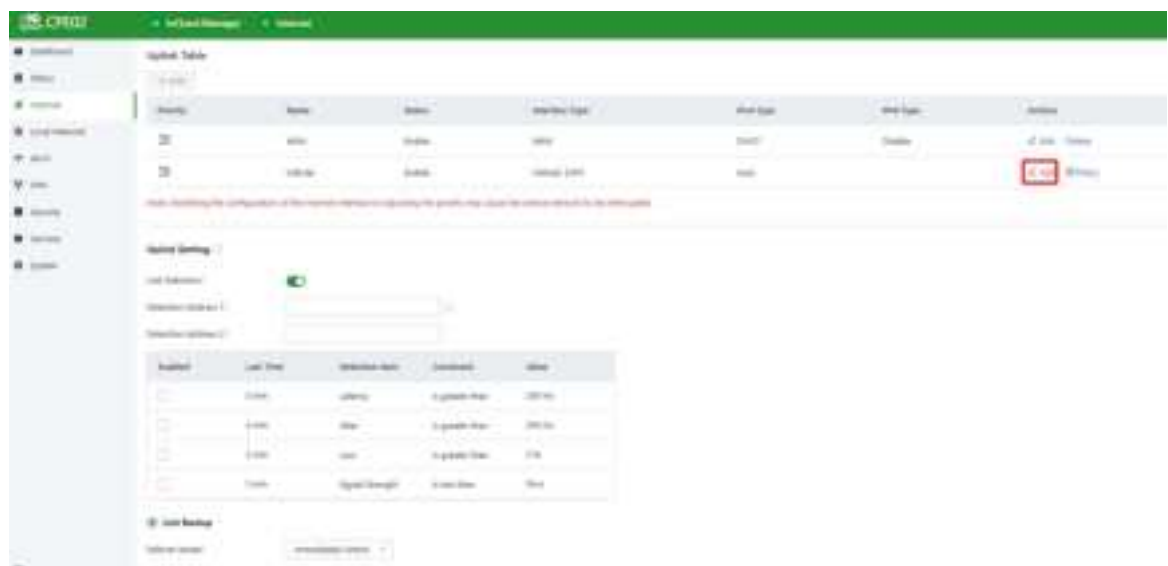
CPE02

Uplink Table

| Priority | Name | Status | Interface Type | IPv4 Type | IPv6 Type | Actions |
|---|---|---|---|---|---|---|
| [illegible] | WAN | Enable | WAN | DHCP | Disable | Edit Delete |
| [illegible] | Cellular | Enable | Cellular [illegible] | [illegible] | | Edit Delete |

Uplink Setting

Link Detection

Detection Address 1

Detection Address 2

| Enabled | Last Time | Detection Item | Condition | Value |
|---|---|---|---|---|
| | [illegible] | Latency | is greater than | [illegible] |
| | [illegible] | Jitter | is greater than | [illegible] |
| | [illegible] | Loss | is greater than | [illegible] |
| | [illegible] | Signal Strength | is less than | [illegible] |

Link Backup

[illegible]